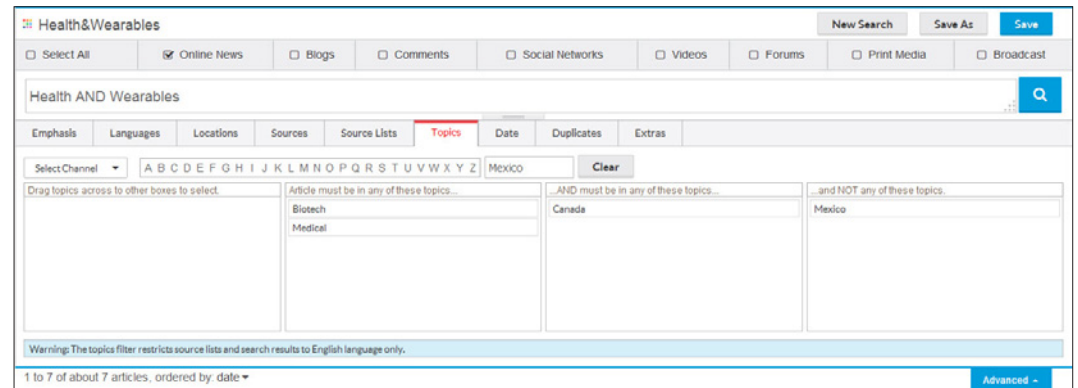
Health&Wearables

New Search | Save As | Save

☐ Select All | ☑ Online News | ☐ Blogs | ☐ Comments | ☐ Social Networks | ☐ Videos | ☐ Forums | ☐ Print Media | ☐ Broadcast

Health AND Wearables

Emphasis | Languages | Locations | Sources | Source Lists | Topics | Date | Duplicates | Extras

Select Channel ▾ A B C D E F G H I J K L M N O P Q R S T U V W X Y Z Mexico Clear

| Drag topics across to other boxes to select. | Article must be in any of these topics... | ...AND must be in any of these topics... | ...and NOT any of these topics. |
|---|---|---|---|
| | Biotech | Canada | Mexico |
| | Medical | | |

Warning: The topics filter restricts source lists and search results to English language only.

1 to 7 of about 7 articles, ordered by: date ▾

Advanced ▾